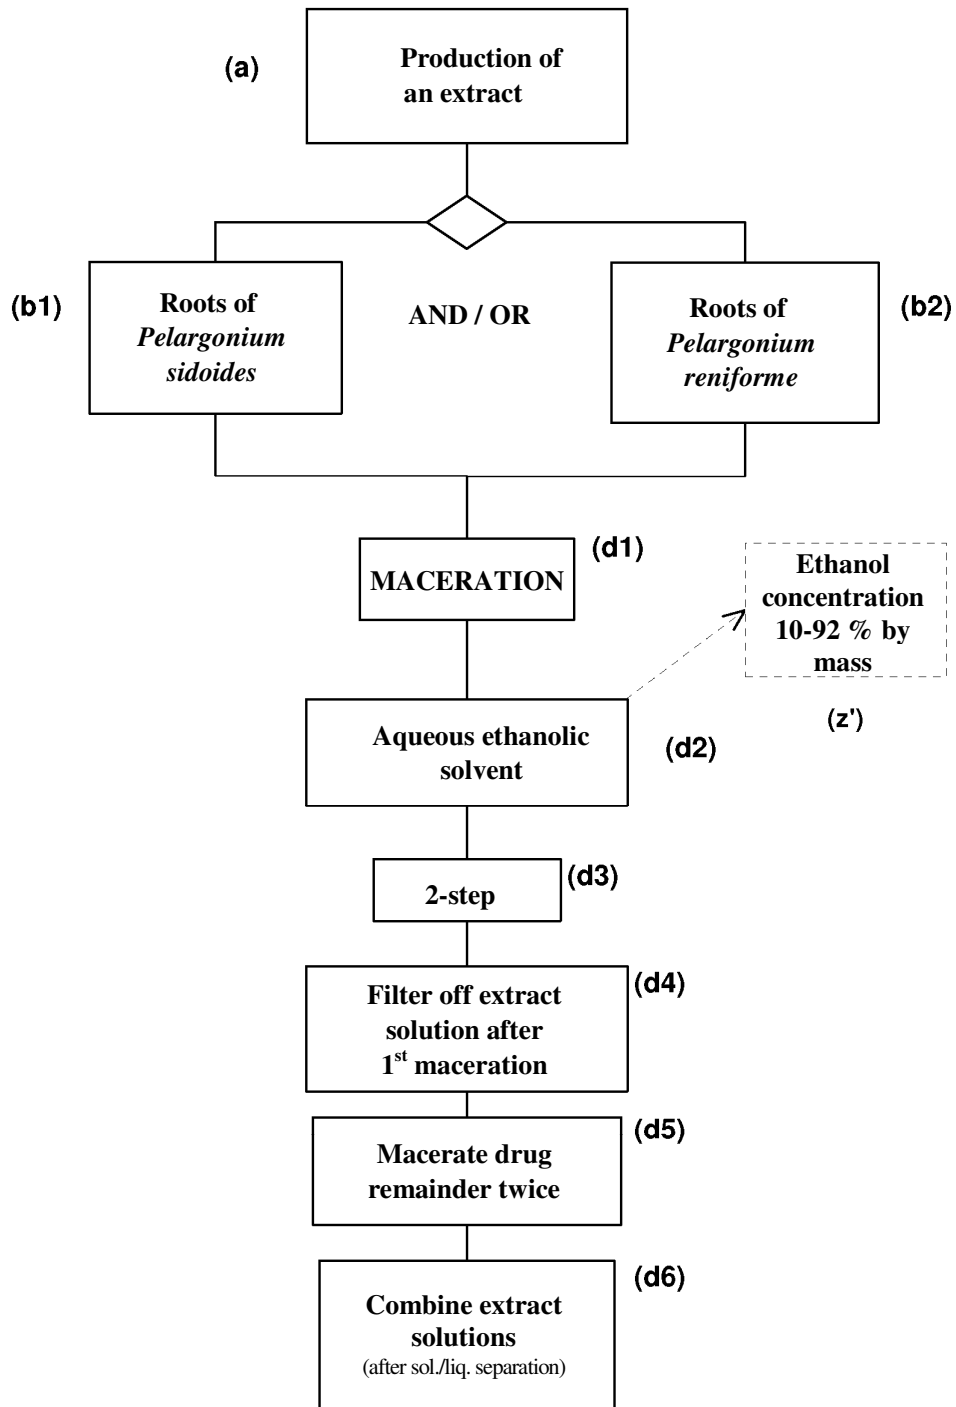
(a) Production of an extract

(b1) Roots of *Pelargonium sidoides*

AND / OR

Roots of *Pelargonium reniforme* (b2)

MACERATION (d1)

Ethanol concentration 10-92 % by mass

(z')

Aqueous ethanolic solvent (d2)

2-step (d3)

Filter off extract solution after 1$^{st}$ maceration (d4)

Macerate drug remainder twice (d5)

Combine extract solutions (after sol./liq. separation) (d6)